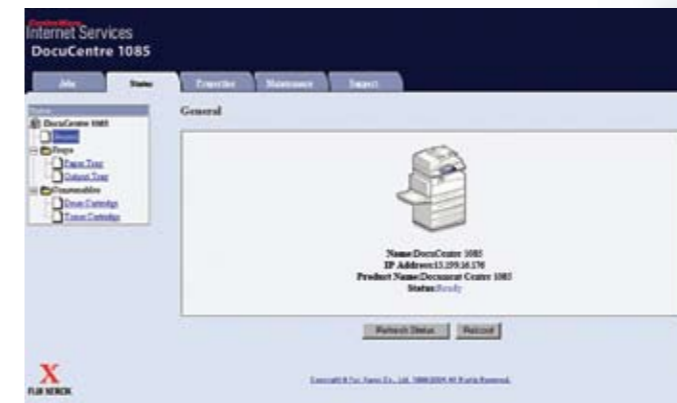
CentreWare
Internet Services
DocuCentre 1085

Jobs
Status
Properties
Maintenance
Support

Status
DocuCentre 1085
General
Trays
Paper Tray
Output Tray
Consumables
Drum Cartridge
Toner Cartridge

General

Name:DocuCentre 1085
IP Address:13.159.16.176
Product Name:Document Centre 1085
Status:Ready

Refresh Status
Reload

FUJI XEROX

Copyright © Fuji Xerox Co., Ltd. 1996-2004 All Rights Reserved.